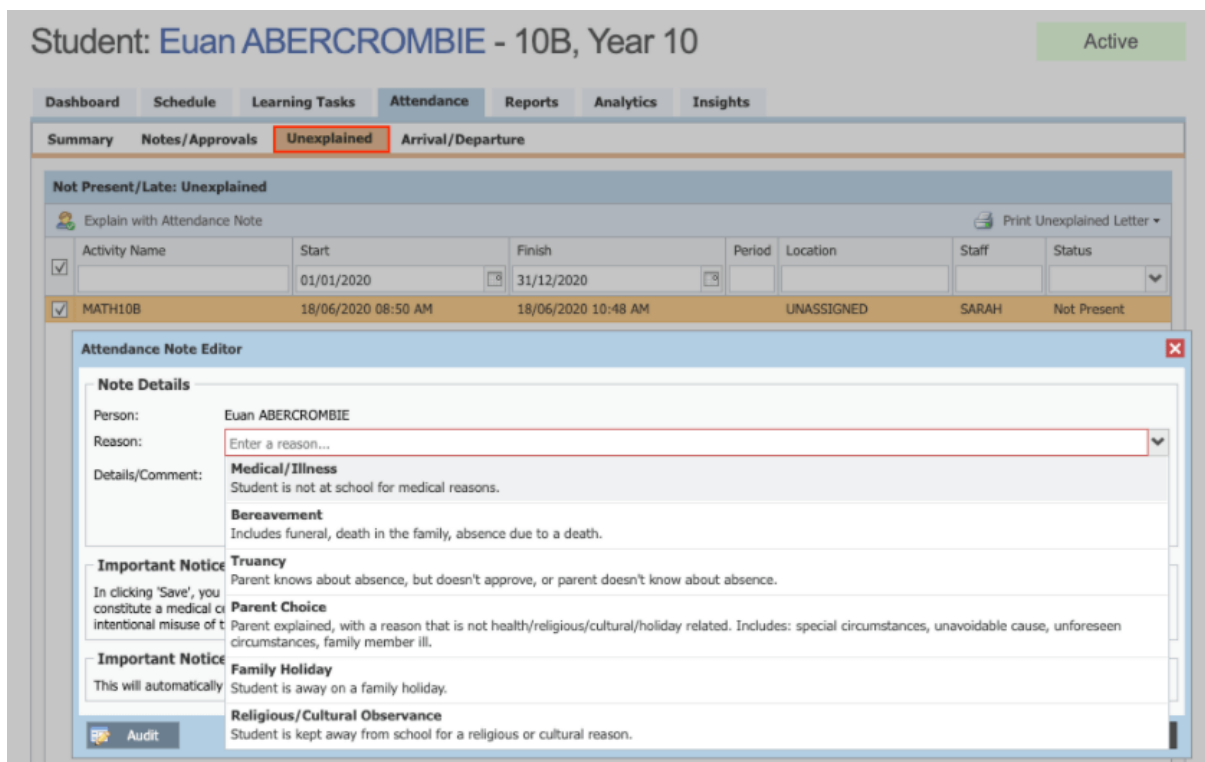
Student: Euan ABERCROMBIE - 10B, Year 10

Active

Dashboard | Schedule | Learning Tasks | Attendance | Reports | Analytics | Insights

Summary | Notes/Approvals | Unexplained | Arrival/Departure

Not Present/Late: Unexplained

Explain with Attendance Note

Print Unexplained Letter

| ☑ | Activity Name | Start | Finish | Period | Location | Staff | Status |
|---|---|---|---|---|---|---|---|
| | | 01/01/2020 | 31/12/2020 | | | | |
| ☑ | MATH10B | 18/06/2020 08:50 AM | 18/06/2020 10:48 AM | | UNASSIGNED | SARAH | Not Present |

Attendance Note Editor

Note Details

Person: Euan ABERCROMBIE

Reason: Enter a reason...

Details/Comment:

Medical/Illness
Student is not at school for medical reasons.

Bereavement
Includes funeral, death in the family, absence due to a death.

Truancy
Parent knows about absence, but doesn't approve, or parent doesn't know about absence.

Parent Choice
Parent explained, with a reason that is not health/religious/cultural/holiday related. Includes: special circumstances, unavoidable cause, unforeseen circumstances, family member ill.

Family Holiday
Student is away on a family holiday.

Religious/Cultural Observance
Student is kept away from school for a religious or cultural reason.

Important Notice
In clicking 'Save', you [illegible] constitute a medical c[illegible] intentional misuse of t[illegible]

Important Notice
This will automatically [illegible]

Audit